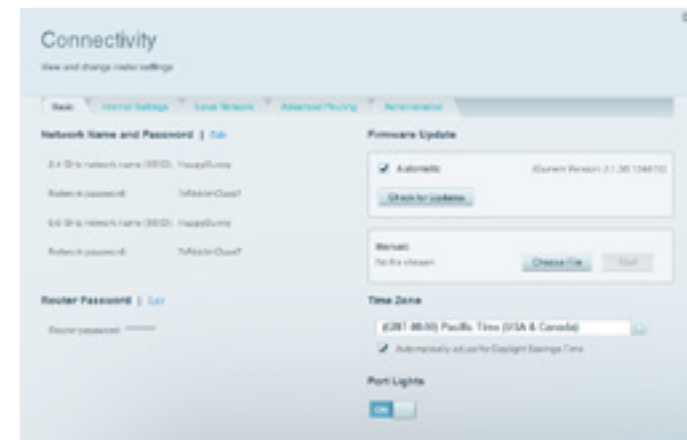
Connectivity

View and change router settings

Basic | Internet Settings | Local Network | Advanced Routing | Administration

Network Name and Password | Edit

2.4 GHz network name (SSID): HappyBunny

Network password: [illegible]

5.0 GHz network name (SSID): HappyBunny

Network password: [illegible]

Router Password | Edit

Router password: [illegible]

Firmware Update

Automatic

(Current Version: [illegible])

Check for Updates

Manual:

No file chosen

Choose File

Start

Time Zone

(GMT-08:00) Pacific Time (USA & Canada)

Automatically adjust for Daylight Savings Time

Port Lights

ON